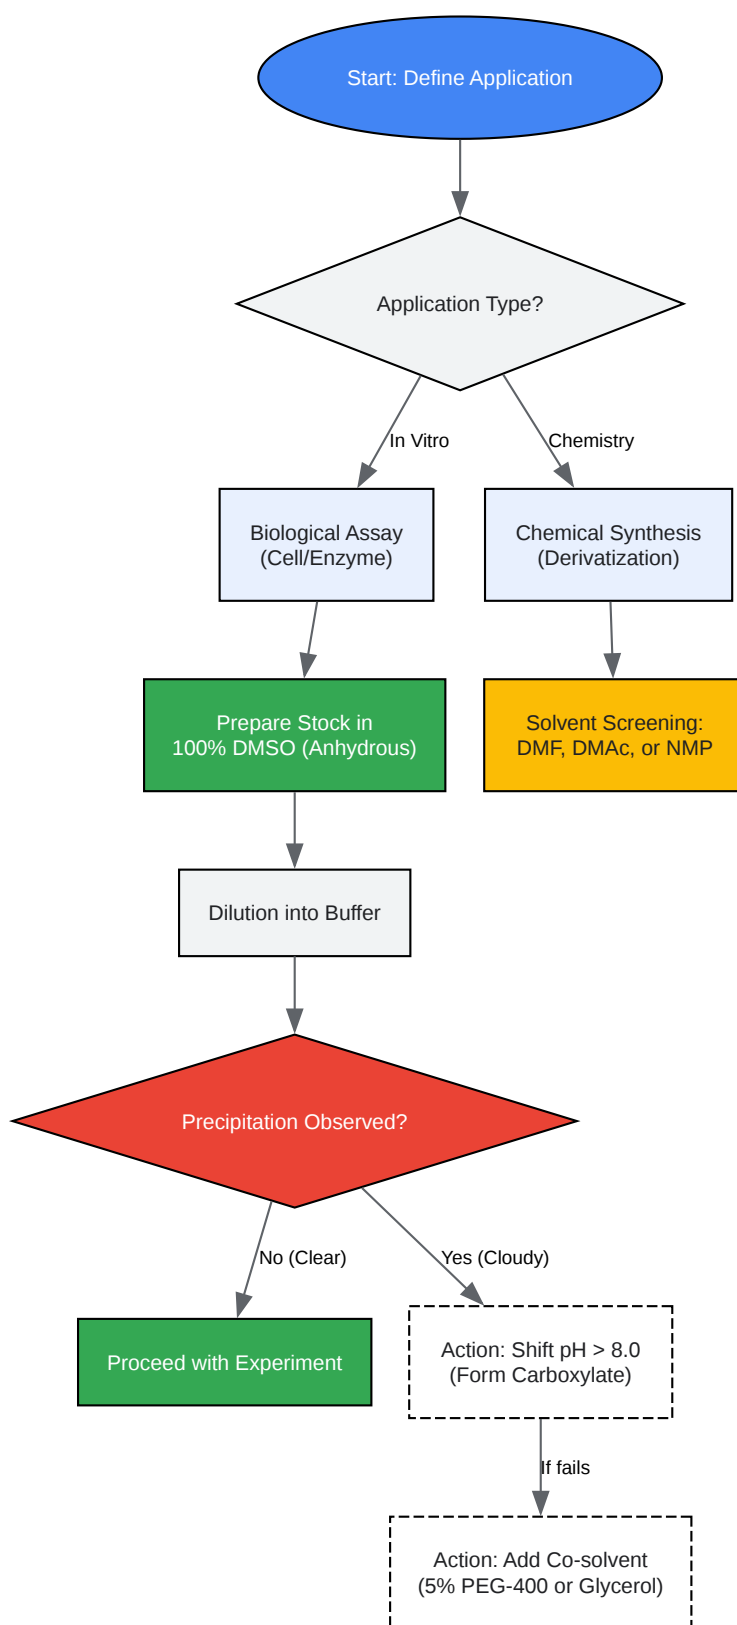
Start: Define Application

Application Type?

In Vitro

Chemistry

Biological Assay (Cell/Enzyme)

Chemical Synthesis (Derivatization)

Prepare Stock in 100% DMSO (Anhydrous)

Solvent Screening: DMF, DMAc, or NMP

Dilution into Buffer

Precipitation Observed?

No (Clear)

Yes (Cloudy)

Proceed with Experiment

Action: Shift pH > 8.0 (Form Carboxylate)

If fails

Action: Add Co-solvent (5% PEG-400 or Glycerol)